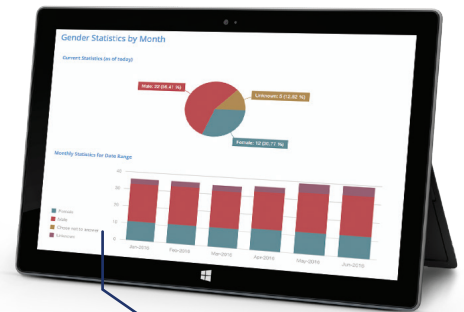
Gender Statistics by Month

Current Statistics (as of today)

Male: 20 (46.47 %)

Unknown: 5 (12.82 %)

Female: 12 (30.77 %)

Monthly Statistics for Date Range

40
30
20
10
0

Female
Male
Chose not to answer
Unknown

Jan-2016
Feb-2016
Mar-2016
Apr-2016
May-2016
Jun-2016